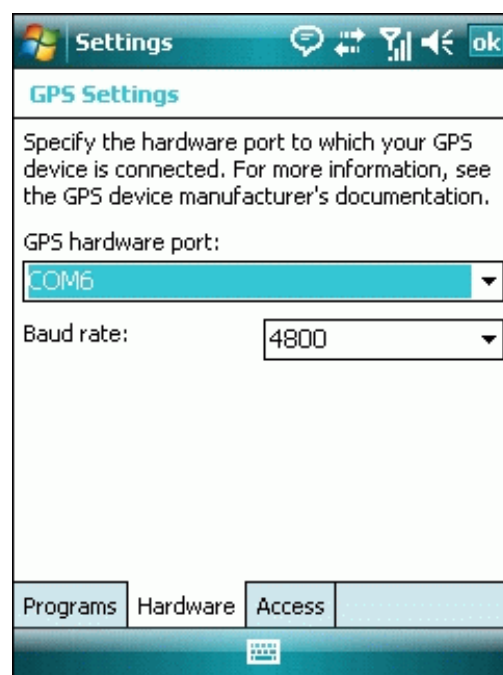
Settings ok

GPS Settings

Specify the hardware port to which your GPS device is connected. For more information, see the GPS device manufacturer's documentation.

GPS hardware port:

COM6

Baud rate: 4800

Programs Hardware Access